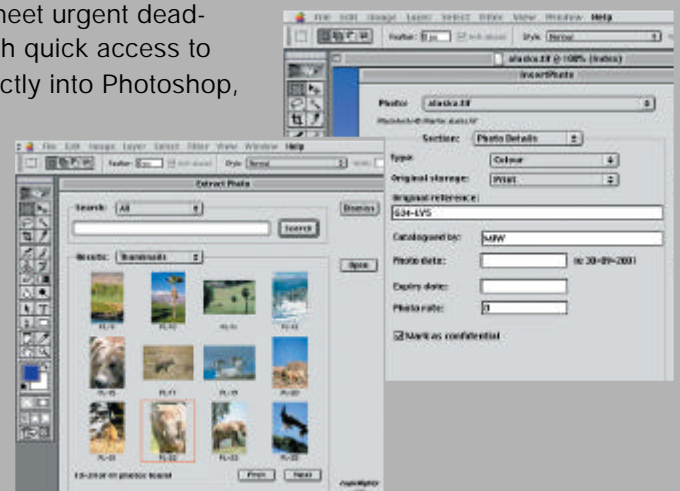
meet urgent dead-
h quick access to
ctly into Photoshop,

File Edit Image Layer Select Filter View Window Help

Feather: 0 px Anti-aliased Style: Normal

alaska.tif @ 100% (Index)

InsertPhoto

Photo: alaska.tif

Section: Photo Details

Type: Colour

Original storage: Print

Original reference:

634-LVS

Catalogued by: MBW

Photo date: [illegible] 30-09-2001

Expiry date:

Photo rate: 0

Mark as confidential

File Edit Image Layer Select Filter View Window Help

Feather: 0 px Anti-aliased Style: Normal

Extract Photo

Search: All

Dismiss

Search

Results: Thumbnails

Open

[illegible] photos found

Prev Next